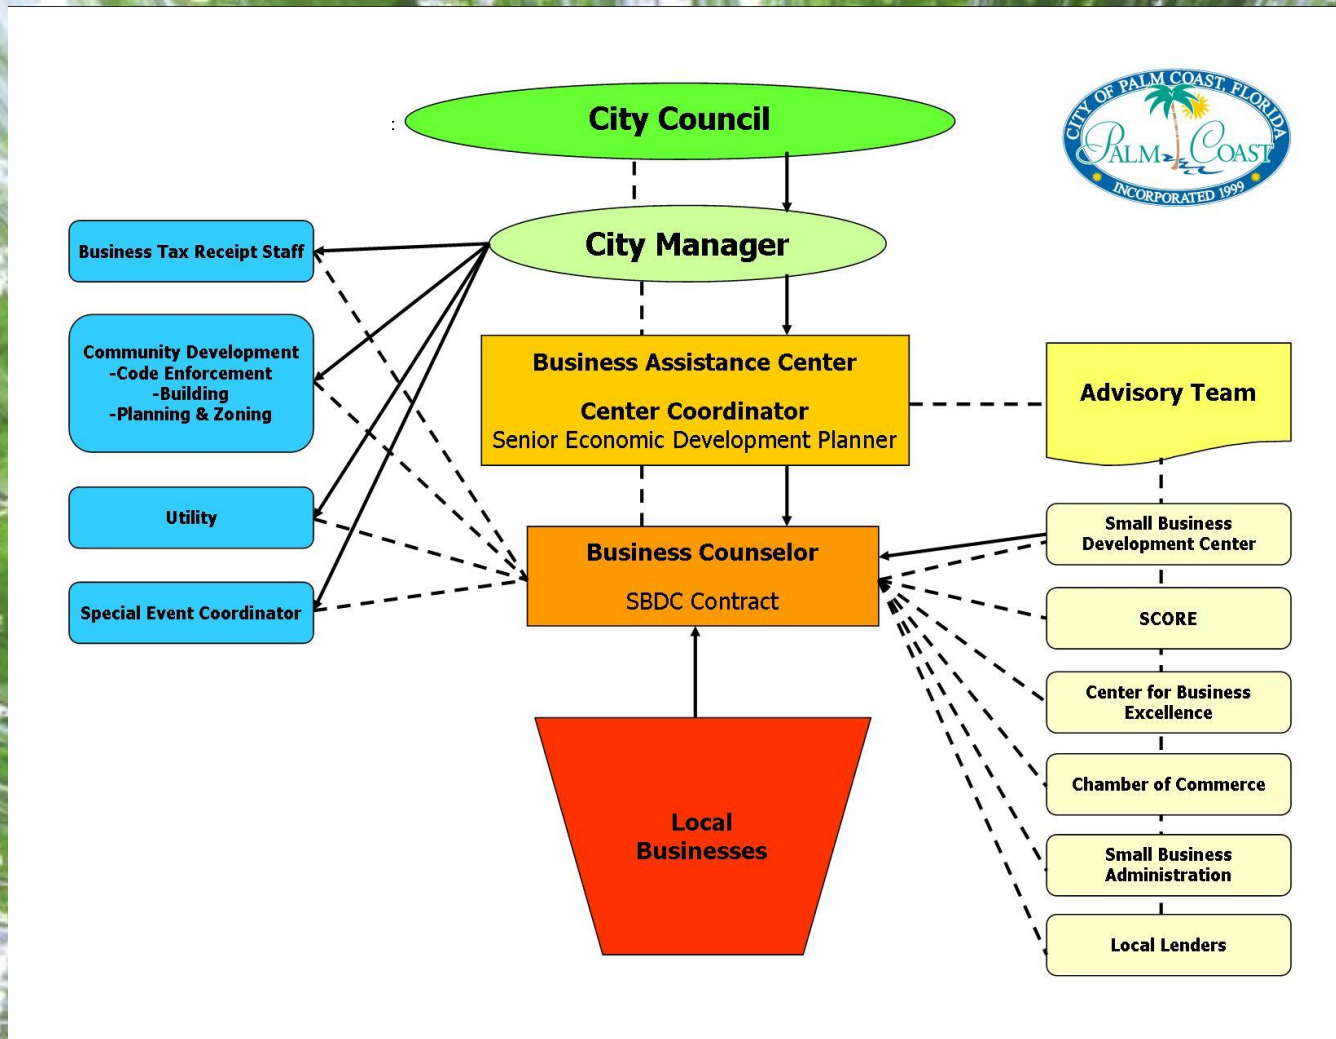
City Council

CITY OF PALM COAST, FLORIDA
PALM COAST
INCORPORATED 1999

City Manager

Business Tax Receipt Staff

Community Development
-Code Enforcement
-Building
-Planning & Zoning

Utility

Special Event Coordinator

Business Assistance Center

Center Coordinator
Senior Economic Development Planner

Advisory Team

Business Counselor

SBDC Contract

Small Business Development Center

SCORE

Center for Business Excellence

Chamber of Commerce

Small Business Administration

Local Lenders

Local Businesses